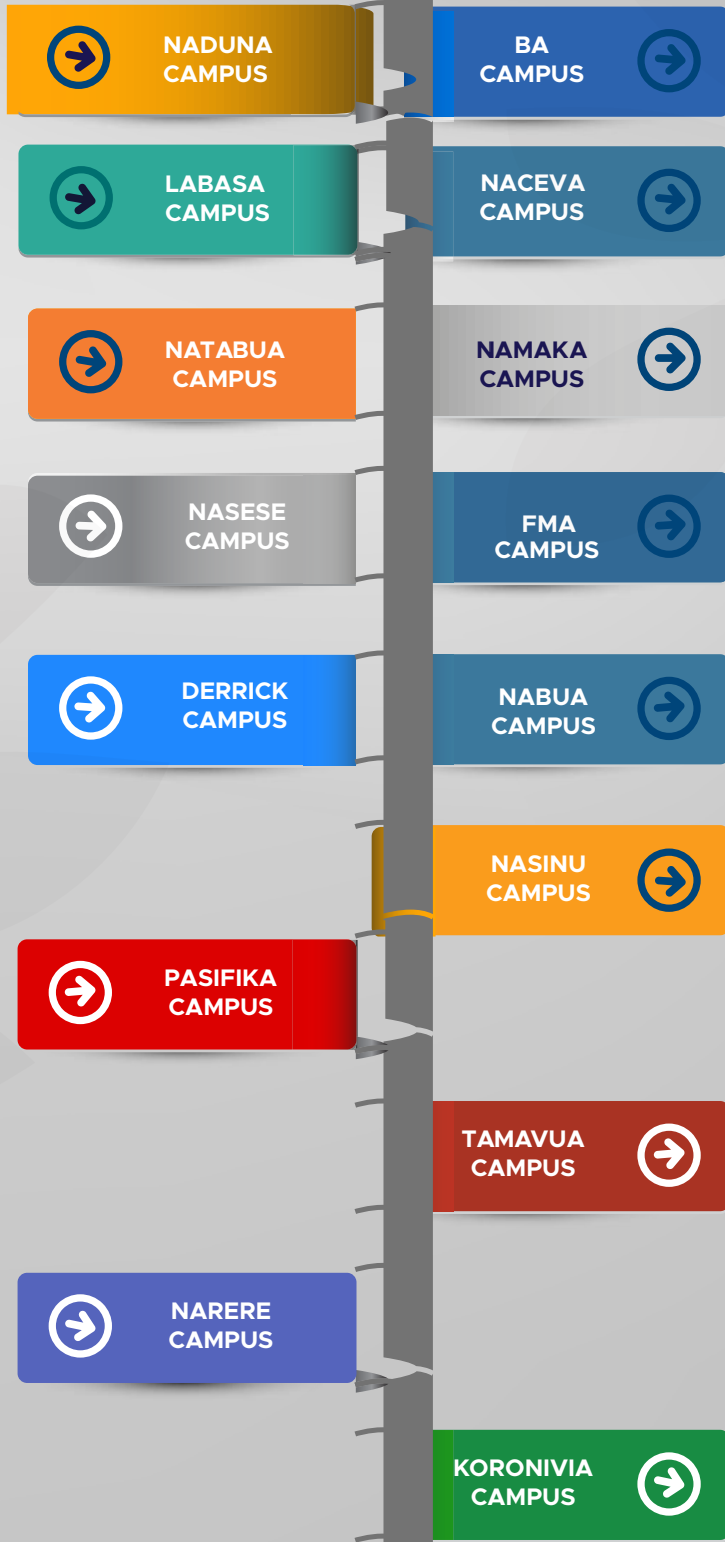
NADUNA CAMPUS

BA CAMPUS

LABASA CAMPUS

NACEVA CAMPUS

NATABUA CAMPUS

NAMAKA CAMPUS

NASESE CAMPUS

FMA CAMPUS

DERRICK CAMPUS

NABUA CAMPUS

NASINU CAMPUS

PASIFIKA CAMPUS

TAMAVUA CAMPUS

NARERE CAMPUS

KORONIVIA CAMPUS